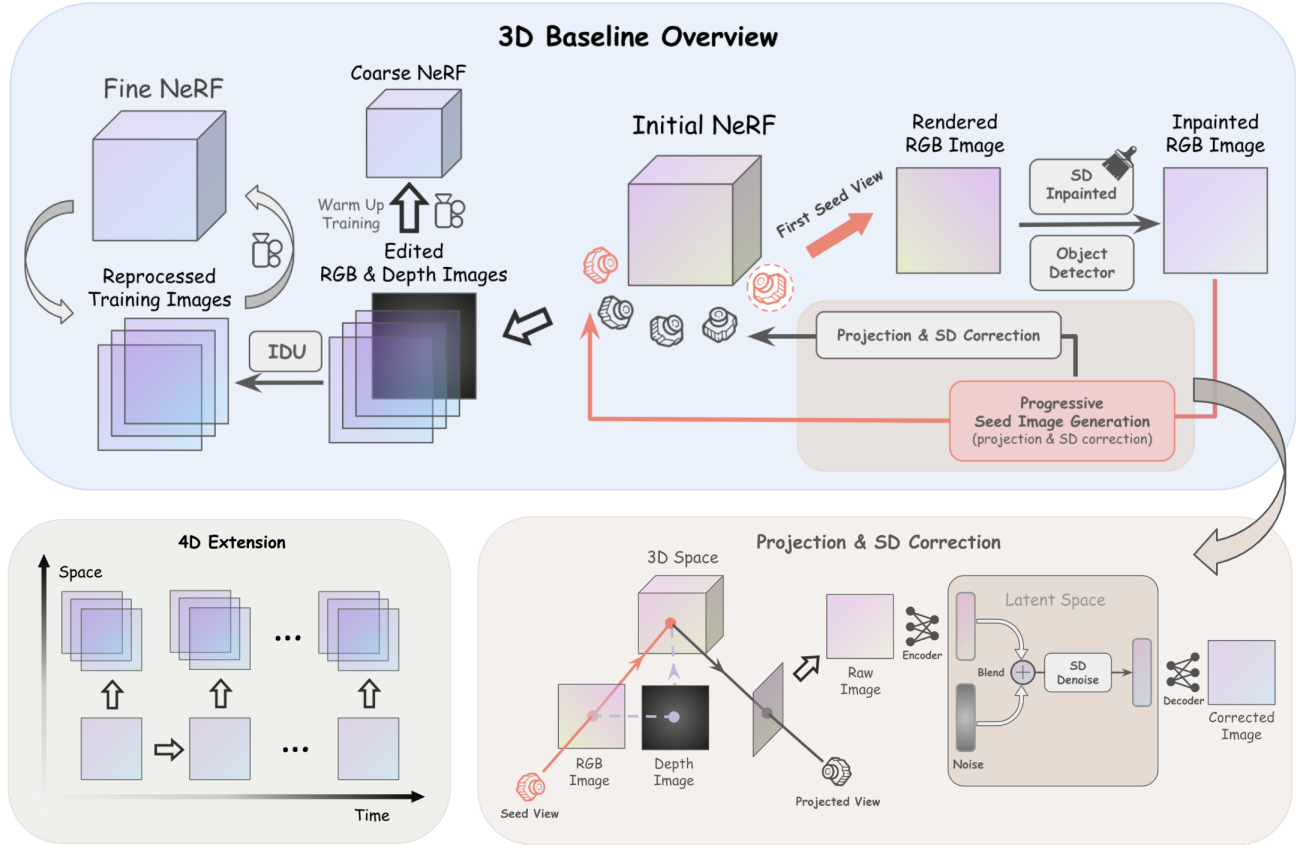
3D Baseline Overview

Fine NeRF

Coarse NeRF

Warm Up Training

Edited RGB & Depth Images

Reprocessed Training Images

IDU

Initial NeRF

First Seed View

Rendered RGB Image

SD Inpainted

Object Detector

Inpainted RGB Image

Projection & SD Correction

Progressive Seed Image Generation (projection & SD correction)

4D Extension

Space

...

...

Time

Projection & SD Correction

3D Space

RGB Image

Depth Image

Seed View

Projected View

Raw Image

Encoder

Latent Space

Blend

SD Denoise

Noise

Decoder

Corrected Image